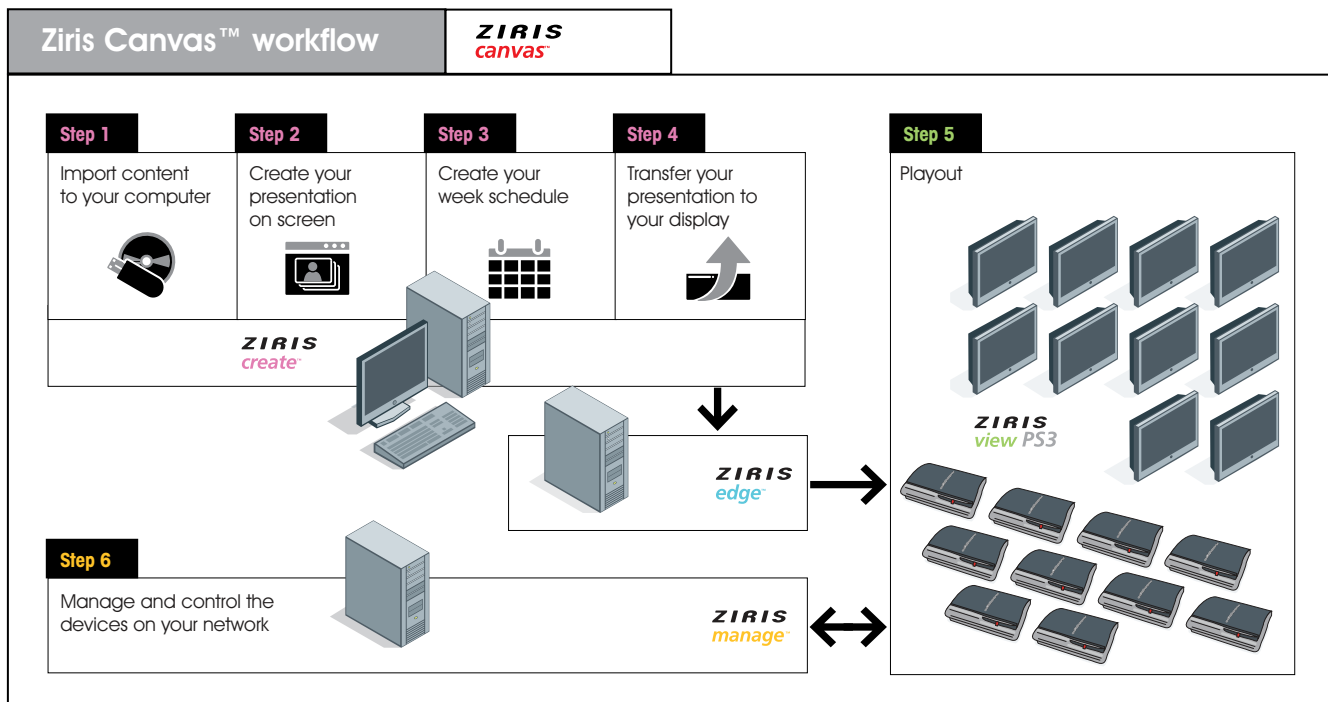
Ziris Canvas™ workflow

ZIRIS canvas™

Step 1
Import content to your computer

Step 2
Create your presentation on screen

Step 3
Create your week schedule

Step 4
Transfer your presentation to your display

ZIRIS create™

Step 5
Playout

ZIRIS view PS3

ZIRIS edge™

Step 6
Manage and control the devices on your network

ZIRIS manage™